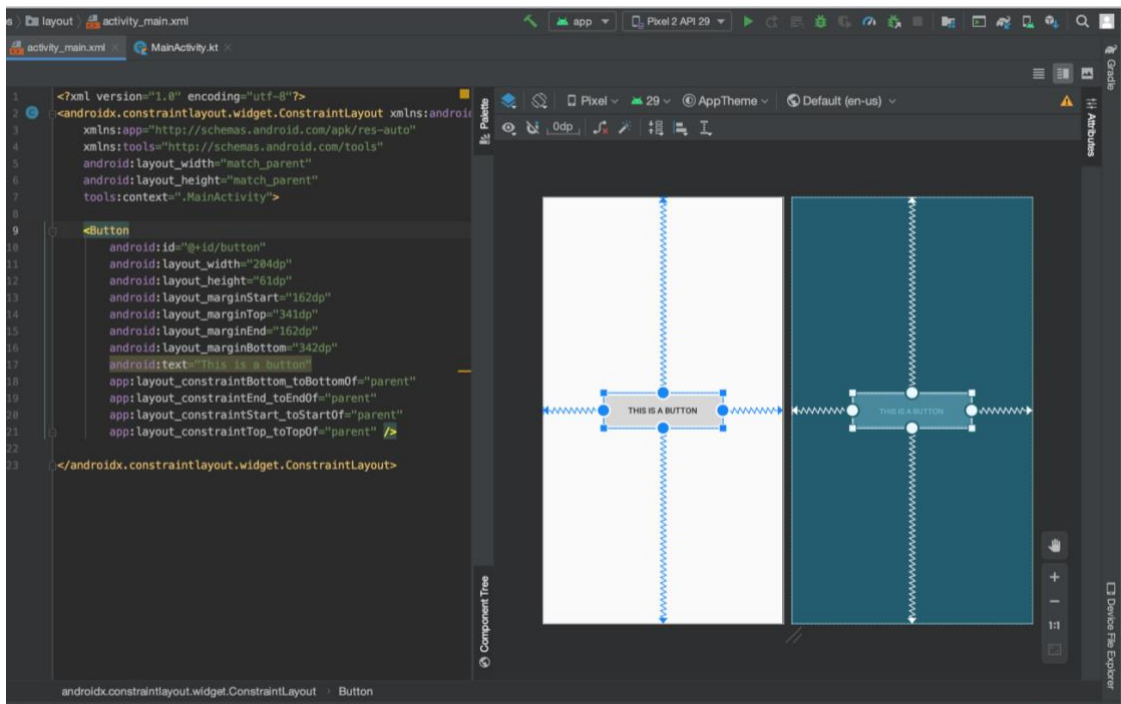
s 〉 layout 〉 activity_main.xml

app ▾ Pixel 2 API 29 ▾

activity_main.xml × MainActivity.kt ×

Palette

Pixel ▾ 29 ▾ AppTheme ▾ Default (en-us) ▾

0dp

Attributes

Gradle

1 <?xml version="1.0" encoding="utf-8"?>
2 <androidx.constraintlayout.widget.ConstraintLayout xmlns:androi
3 xmlns:app="http://schemas.android.com/apk/res-auto"
4 xmlns:tools="http://schemas.android.com/tools"
5 android:layout_width="match_parent"
6 android:layout_height="match_parent"
7 tools:context=".MainActivity">
8
9 <Button
10 android:id="@+id/button"
11 android:layout_width="204dp"
12 android:layout_height="61dp"
13 android:layout_marginStart="162dp"
14 android:layout_marginTop="341dp"
15 android:layout_marginEnd="162dp"
16 android:layout_marginBottom="342dp"
17 android:text="This is a button"
18 app:layout_constraintBottom_toBottomOf="parent"
19 app:layout_constraintEnd_toEndOf="parent"
20 app:layout_constraintStart_toStartOf="parent"
21 app:layout_constraintTop_toTopOf="parent" />
22
23 </androidx.constraintlayout.widget.ConstraintLayout>

THIS IS A BUTTON

THIS IS A BUTTON

Component Tree

+

−

1:1

Device File Explorer

androidx.constraintlayout.widget.ConstraintLayout 〉 Button